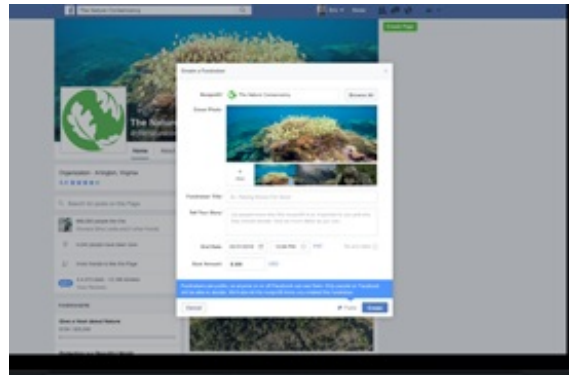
The Nature Conservancy

Create a Fundraiser

Nonprofit The Nature Conservancy Browse All

Cover Photo

Fundraiser Title

Tell Your Story

End Date

Goal Amount 5,000 USD

Organization · Arlington, Virginia

Cancel

Create

Create Page

Home

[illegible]